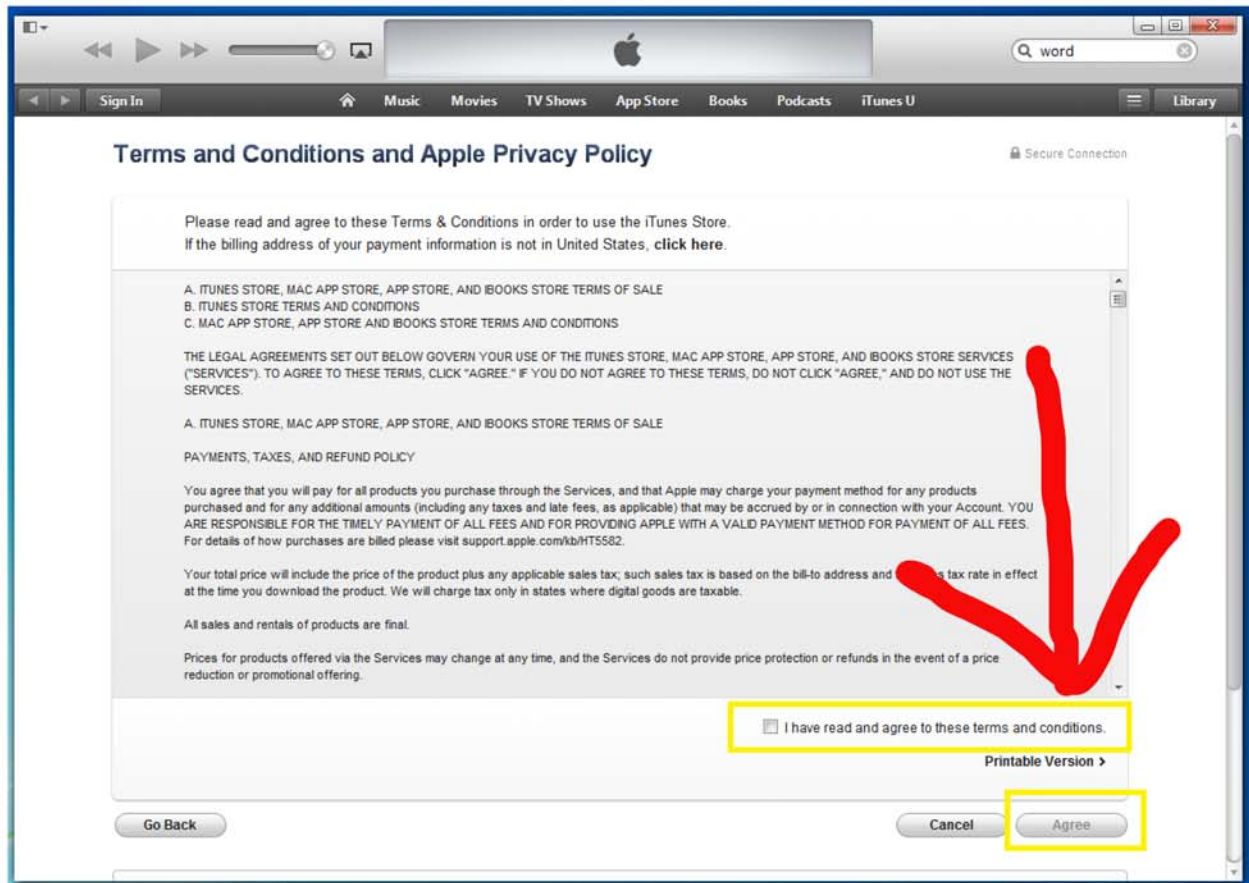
word

Sign In

Music Movies TV Shows App Store Books Podcasts iTunes U

Library

Terms and Conditions and Apple Privacy Policy

Secure Connection

Please read and agree to these Terms & Conditions in order to use the iTunes Store.
If the billing address of your payment information is not in United States, click here.

A. ITUNES STORE, MAC APP STORE, APP STORE, AND IBOOKS STORE TERMS OF SALE
B. ITUNES STORE TERMS AND CONDITIONS
C. MAC APP STORE, APP STORE AND IBOOKS STORE TERMS AND CONDITIONS

THE LEGAL AGREEMENTS SET OUT BELOW GOVERN YOUR USE OF THE ITUNES STORE, MAC APP STORE, APP STORE, AND IBOOKS STORE SERVICES ("SERVICES"). TO AGREE TO THESE TERMS, CLICK "AGREE." IF YOU DO NOT AGREE TO THESE TERMS, DO NOT CLICK "AGREE," AND DO NOT USE THE SERVICES.

A. ITUNES STORE, MAC APP STORE, APP STORE, AND IBOOKS STORE TERMS OF SALE

PAYMENTS, TAXES, AND REFUND POLICY

You agree that you will pay for all products you purchase through the Services, and that Apple may charge your payment method for any products purchased and for any additional amounts (including any taxes and late fees, as applicable) that may be accrued by or in connection with your Account. YOU ARE RESPONSIBLE FOR THE TIMELY PAYMENT OF ALL FEES AND FOR PROVIDING APPLE WITH A VALID PAYMENT METHOD FOR PAYMENT OF ALL FEES. For details of how purchases are billed please visit support.apple.com/kb/HT5582.

Your total price will include the price of the product plus any applicable sales tax; such sales tax is based on the bill-to address and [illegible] tax rate in effect at the time you download the product. We will charge tax only in states where digital goods are taxable.

All sales and rentals of products are final.

Prices for products offered via the Services may change at any time, and the Services do not provide price protection or refunds in the event of a price reduction or promotional offering.

I have read and agree to these terms and conditions.

Printable Version >

Go Back

Cancel

Agree